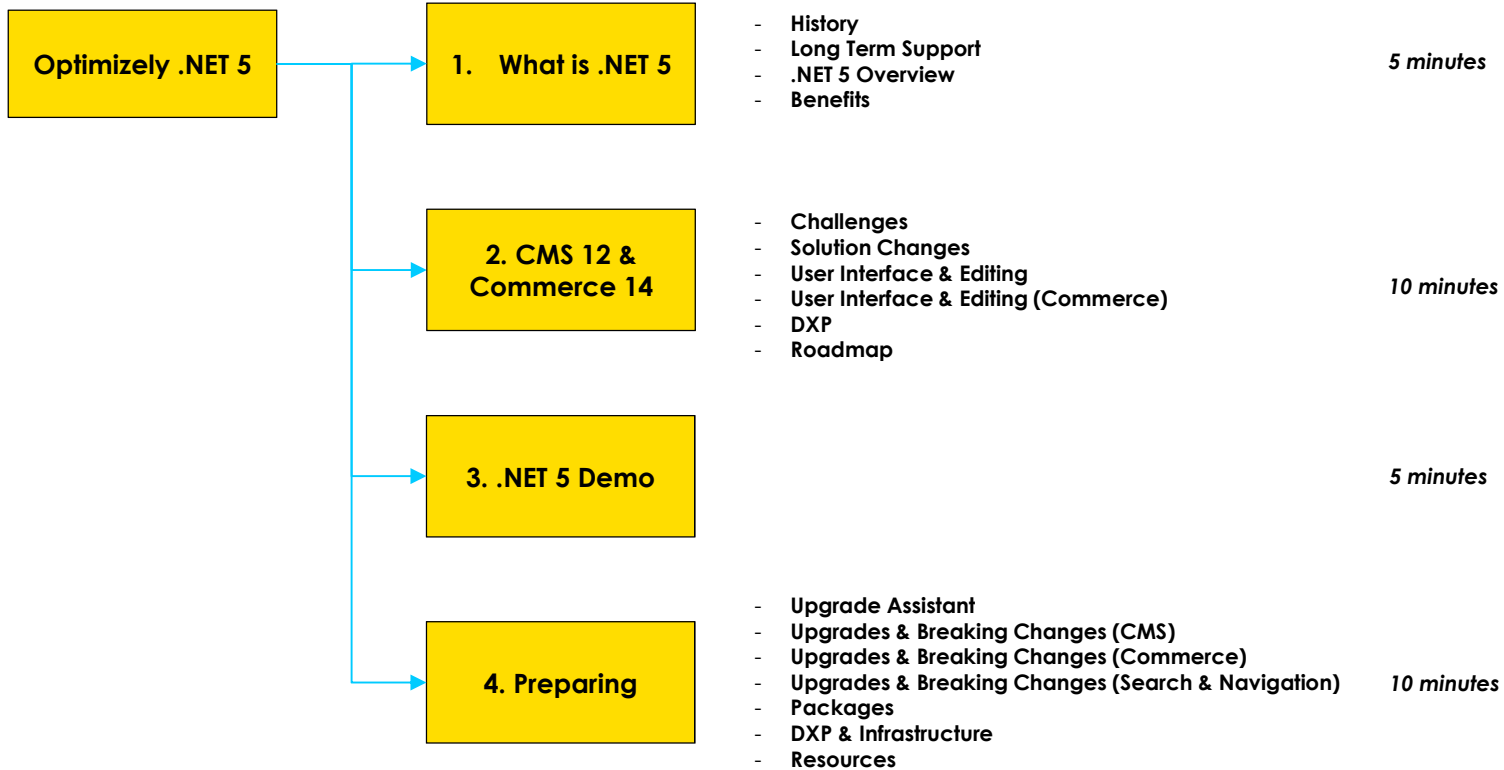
Optimizely .NET 5

1. What is .NET 5

- History
- Long Term Support
- .NET 5 Overview
- Benefits

5 minutes

2. CMS 12 & Commerce 14

- Challenges
- Solution Changes
- User Interface & Editing
- User Interface & Editing (Commerce)
- DXP
- Roadmap

10 minutes

3. .NET 5 Demo

5 minutes

4. Preparing

- Upgrade Assistant
- Upgrades & Breaking Changes (CMS)
- Upgrades & Breaking Changes (Commerce)
- Upgrades & Breaking Changes (Search & Navigation)
- Packages
- DXP & Infrastructure
- Resources

10 minutes